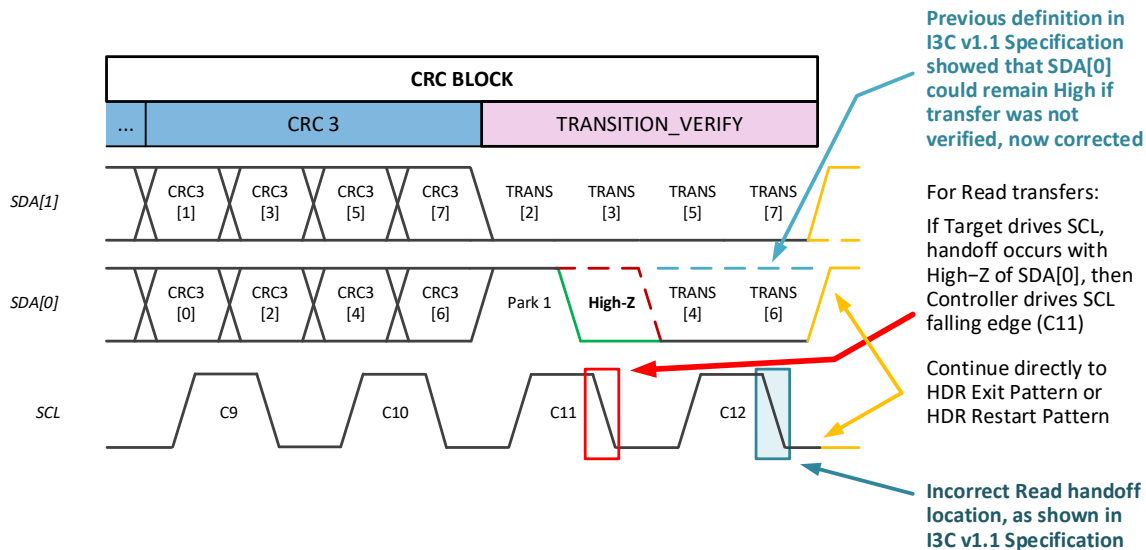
Previous definition in I3C v1.1 Specification showed that SDA[0] could remain High if transfer was not verified, now corrected

CRC BLOCK

...

CRC 3

TRANSITION_VERIFY

SDA[1]

CRC3 [1]

CRC3 [3]

CRC3 [5]

CRC3 [7]

TRANS [2]

TRANS [3]

TRANS [5]

TRANS [7]

For Read transfers:

If Target drives SCL, handoff occurs with High−Z of SDA[0], then Controller drives SCL falling edge (C11)

SDA[0]

CRC3 [0]

CRC3 [2]

CRC3 [4]

CRC3 [6]

Park 1

High-Z

TRANS [4]

TRANS [6]

Continue directly to HDR Exit Pattern or HDR Restart Pattern

SCL

C9

C10

C11

C12

Incorrect Read handoff location, as shown in I3C v1.1 Specification